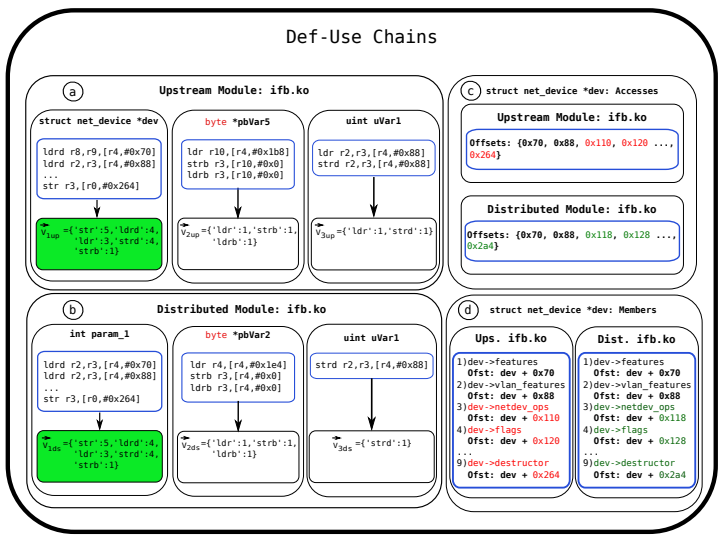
Def-Use Chains

a Upstream Module: ifb.ko

struct net_device *dev

ldrd r8,r9,[r4,#0x70]
ldrd r2,r3,[r4,#0x88]
...
str r3,[r0,#0x264]

$\overleftarrow{v}_{1up}$ ={'str':5,'ldrd':4, 'ldr':3,'strd':4, 'strb':1}

byte *pbVar5

ldr r10,[r4,#0x1b8]
strb r3,[r10,#0x0]
ldrb r3,[r10,#0x0]

$\overleftarrow{v}_{2up}$ ={'ldr':1,'strb':1, 'ldrb':1}

uint uVar1

ldr r2,r3,[r4,#0x88]
strd r2,r3,[r4,#0x88]

$\overleftarrow{v}_{3up}$ ={'ldr':1,'strd':1}

c struct net_device *dev: Accesses

Upstream Module: ifb.ko

Offsets: {0x70, 0x88, 0x110, 0x120 ..., 0x264}

Distributed Module: ifb.ko

Offsets: {0x70, 0x88, 0x118, 0x128 ..., 0x2a4}

b Distributed Module: ifb.ko

int param_1

ldrd r2,r3,[r4,#0x70]
ldrd r2,r3,[r4,#0x88]
...
str r3,[r0,#0x264]

$\overleftarrow{v}_{1ds}$ ={'str':5,'ldrd':4, 'ldr':3,'strd':4, 'strb':1}

byte *pbVar2

ldr r4,[r4,#0x1e4]
strb r3,[r4,#0x0]
ldrb r3,[r4,#0x0]

$\overleftarrow{v}_{2ds}$ ={'ldr':1,'strb':1, 'ldrb':1}

uint uVar1

strd r2,r3,[r4,#0x88]

$\overleftarrow{v}_{3ds}$ ={'strd':1}

d struct net_device *dev: Members

Ups. ifb.ko

1)dev->features
Ofst: dev + 0x70
2)dev->vlan_features
Ofst: dev + 0x88
3)dev->netdev_ops
Ofst: dev + 0x110
4)dev->flags
Ofst: dev + 0x120
...
9)dev->destructor
Ofst: dev + 0x264

Dist. ifb.ko

1)dev->features
Ofst: dev + 0x70
2)dev->vlan_features
Ofst: dev + 0x88
3)dev->netdev_ops
Ofst: dev + 0x118
4)dev->flags
Ofst: dev + 0x128
...
9)dev->destructor
Ofst: dev + 0x2a4